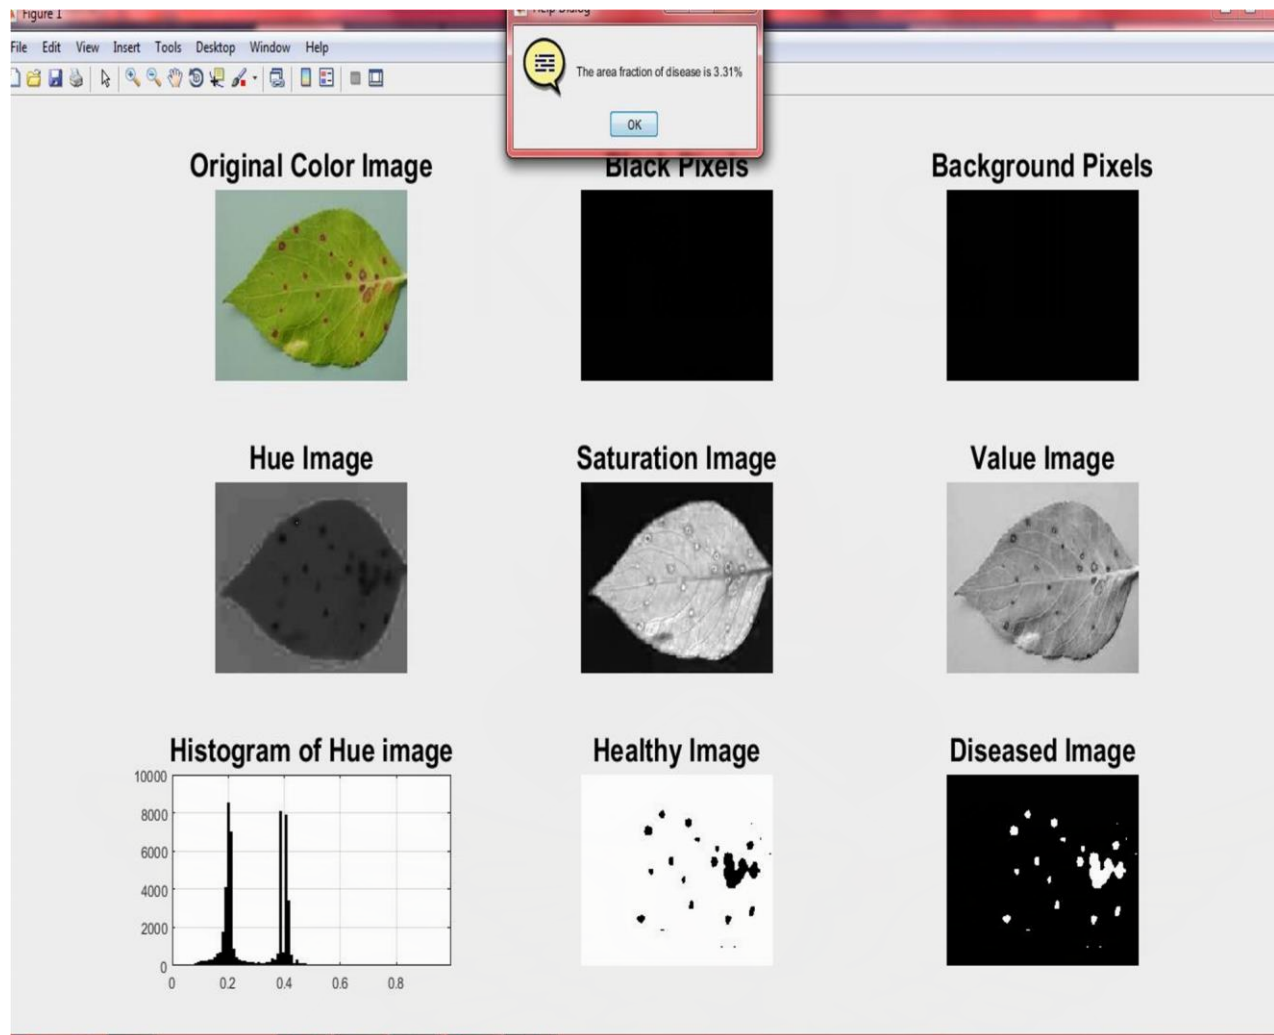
Figure 1

File Edit View Insert Tools Desktop Window Help

Help Dialog

The area fraction of disease is 3.31%

OK

Original Color Image

Black Pixels

Background Pixels

Hue Image

Saturation Image

Value Image

Histogram of Hue image

10000
8000
6000
4000
2000
0
0 0.2 0.4 0.6 0.8

Healthy Image

Diseased Image